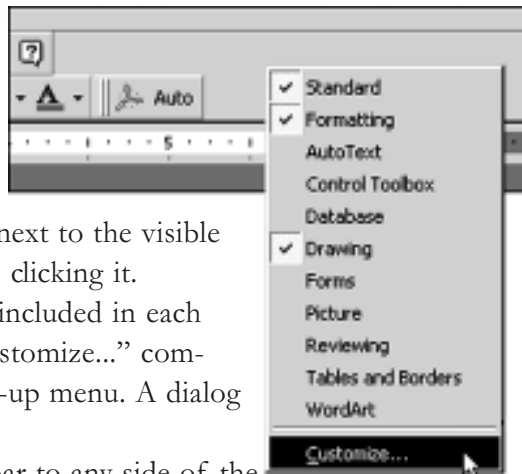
Auto

5

Standard
Formatting
AutoText
Control Toolbox
Database
Drawing
Forms
Picture
Reviewing
Tables and Borders
WordArt
Customize...

next to the visible clicking it. included in each stomize..." com- -up menu. A dialog

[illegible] to any side of the